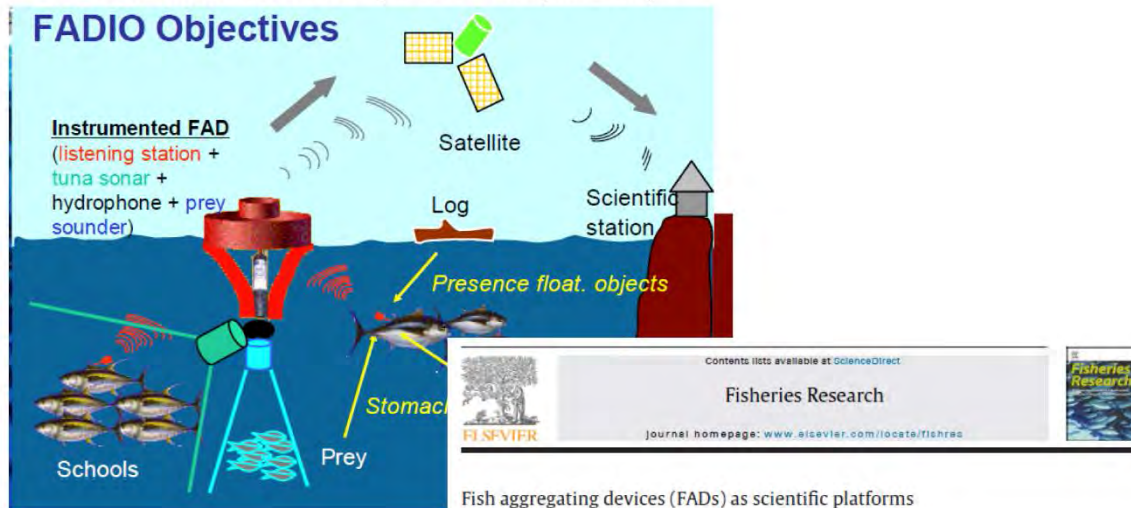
FADIO Objectives

Instrumented FAD (listening station + tuna sonar + hydrophone + prey sounder)

Satellite

Log

Scientific station

Presence float. objects

Stomach

Prey

Schools

Contents lists available at ScienceDirect

Fisheries Research

journal homepage: www.elsevier.com/locate/fishres

ELSEVIER

Fisheries Research

Fish aggregating devices (FADs) as scientific platforms